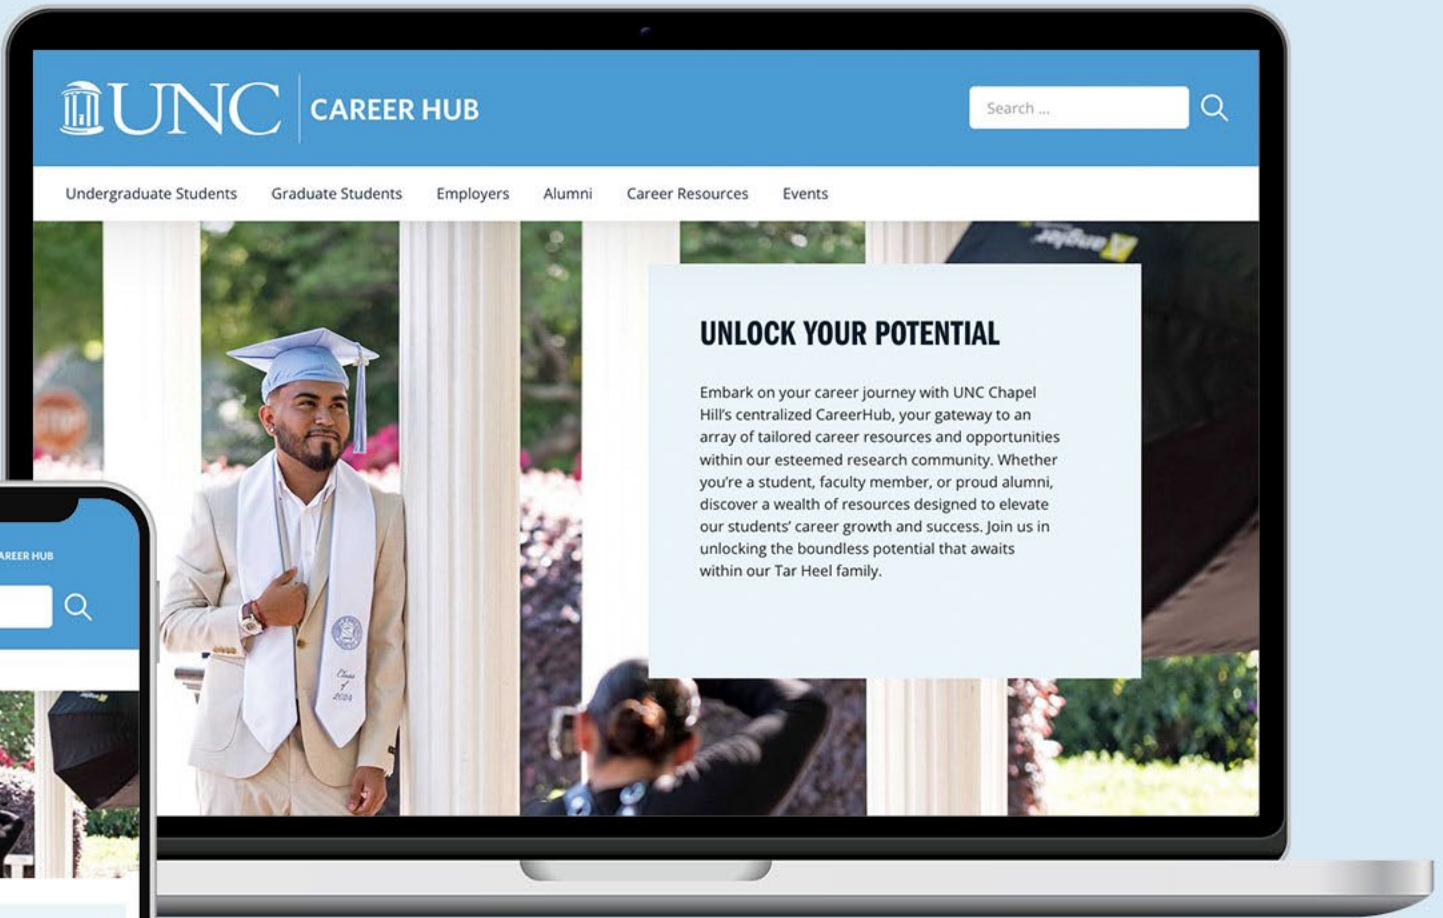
UNC CAREER HUB

Search ...

Undergraduate Students Graduate Students Employers Alumni Career Resources Events

UNLOCK YOUR POTENTIAL

Embark on your career journey with UNC Chapel Hill's centralized CareerHub, your gateway to an array of tailored career resources and opportunities within our esteemed research community. Whether you're a student, faculty member, or proud alumni, discover a wealth of resources designed to elevate our students' career growth and success. Join us in unlocking the boundless potential that awaits within our Tar Heel family.

AREER HUB